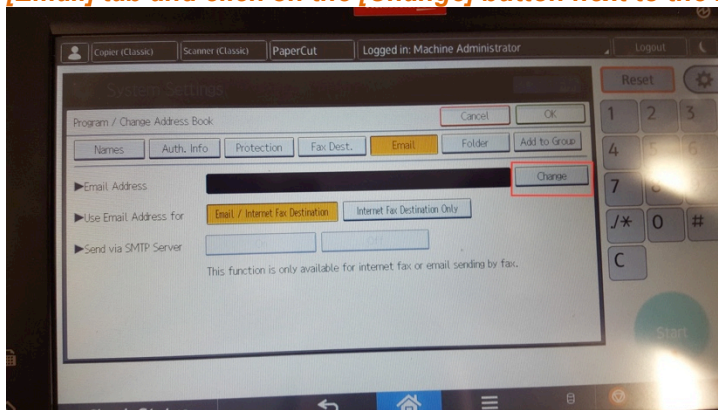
[Email] tab and click on the [Change] button next to the

Copier (Classic)
Scanner (Classic)
PaperCut
Logged in: Machine Administrator
Logout

System Settings

Reset

Program / Change Address Book
Cancel
OK

Names
Auth. Info
Protection
Fax Dest.
Email
Folder
Add to Group

▶Email Address
Change

▶Use Email Address for
Email / Internet Fax Destination
Internet Fax Destination Only

▶Send via SMTP Server
On
Off

This function is only available for internet fax or email sending by fax.

1
2
3
4
5
6
7
8
9
/✱
0
#
C

Start